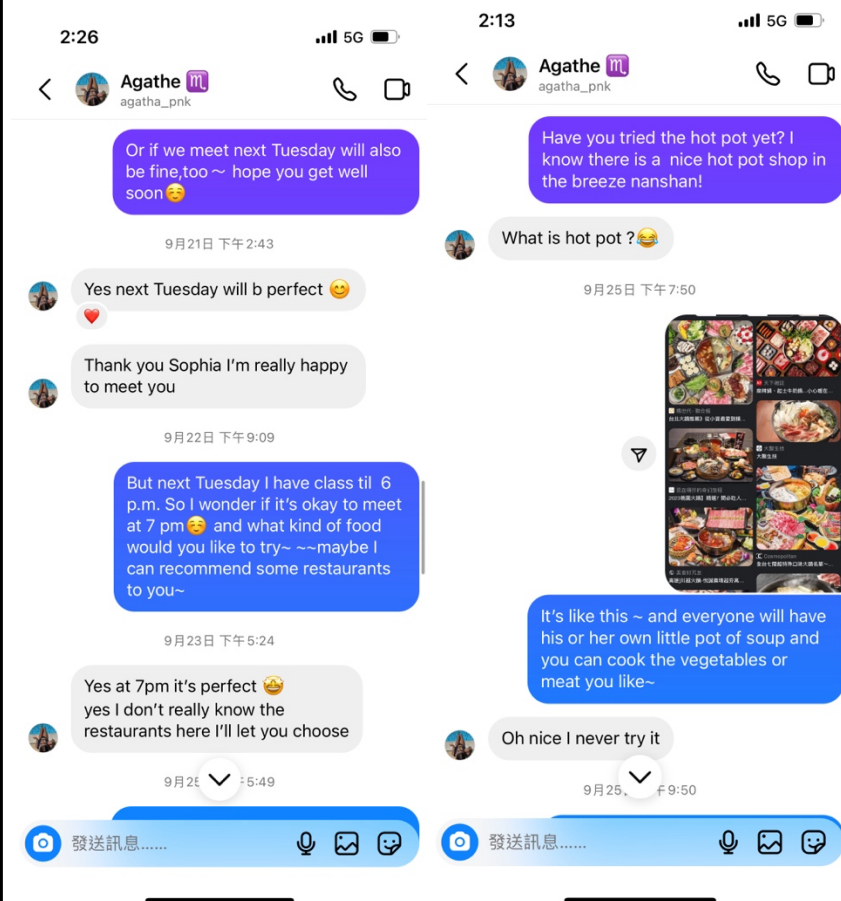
2:26
5G

Agathe ♏
agatha_pnk

Or if we meet next Tuesday will also be fine,too～ hope you get well soon☺️

9月21日 下午2:43

Yes next Tuesday will b perfect 😊

❤️

Thank you Sophia I'm really happy to meet you

9月22日 下午9:09

But next Tuesday I have class til 6 p.m. So I wonder if it's okay to meet at 7 pm☺️ and what kind of food would you like to try~ ~~maybe I can recommend some restaurants to you~

9月23日 下午5:24

Yes at 7pm it's perfect 🤩
yes I don't really know the restaurants here I'll let you choose

9月2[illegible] 5:49

發送訊息......

2:13
5G

Agathe ♏
agatha_pnk

Have you tried the hot pot yet? I know there is a nice hot pot shop in the breeze nanshan!

What is hot pot ?😂

9月25日 下午7:50

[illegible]

It's like this ~ and everyone will have his or her own little pot of soup and you can cook the vegetables or meat you like~

Oh nice I never try it

9月2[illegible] 9:50

發送訊息......